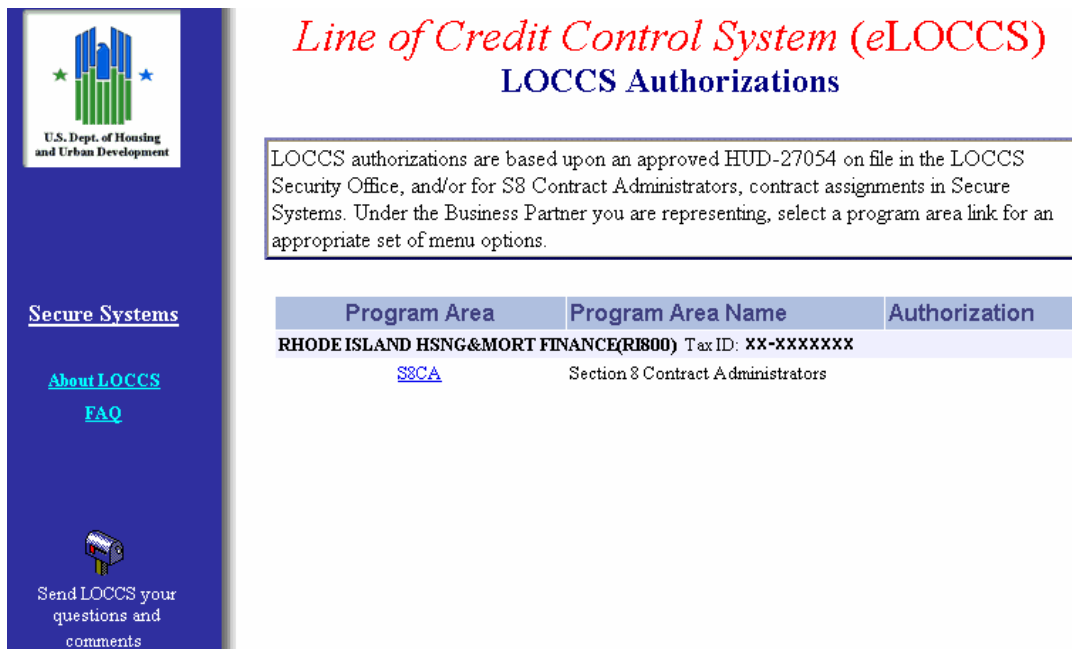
U.S. Dept. of Housing and Urban Development

Secure Systems

About LOCCS

FAQ

Send LOCCS your questions and comments

Line of Credit Control System (eLOCCS)

LOCCS Authorizations

LOCCS authorizations are based upon an approved HUD-27054 on file in the LOCCS Security Office, and/or for S8 Contract Administrators, contract assignments in Secure Systems. Under the Business Partner you are representing, select a program area link for an appropriate set of menu options.

| Program Area | Program Area Name | Authorization |
|---|---|---|
| RHODE ISLAND HSNG&MORT FINANCE(RI800) Tax ID: XX-XXXXXXX | | |
| S8CA | Section 8 Contract Administrators | |